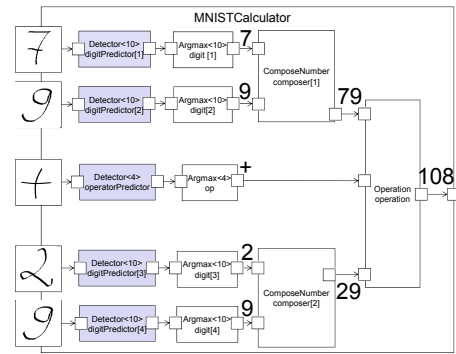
MNISTCalculator

7
Detector<10>
digitPredictor[1]
Argmax<10>
digit [1]
7

9
Detector<10>
digitPredictor[2]
Argmax<10>
digit[2]
9

ComposeNumber
composer[1]
79

+
Detector<4>
operatorPredictor
Argmax<4>
op
+

Operation
operation
108

2
Detector<10>
digitPredictor[3]
Argmax<10>
digit[3]
2

ComposeNumber
composer[2]
29

9
Detector<10>
digitPredictor[4]
Argmax<10>
digit[4]
9